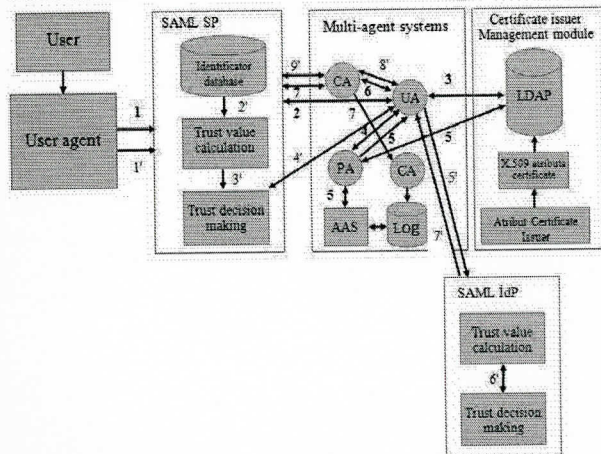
User

User agent

1

1'

SAML SP

Identificator database

2'

Trust value calculation

3'

Trust decision making

9'

7'

2

Multi-agent systems

CA

8'

6

UA

7

7

5

PA

CA

5

AAS

Log

4'

3

5

5'

7'

Certificate issuer Management module

LDAP

X.509 atributa certificate

Atribut Certificate Issuer

SAML IdP

Trust value calculation

6'

Trust decision making